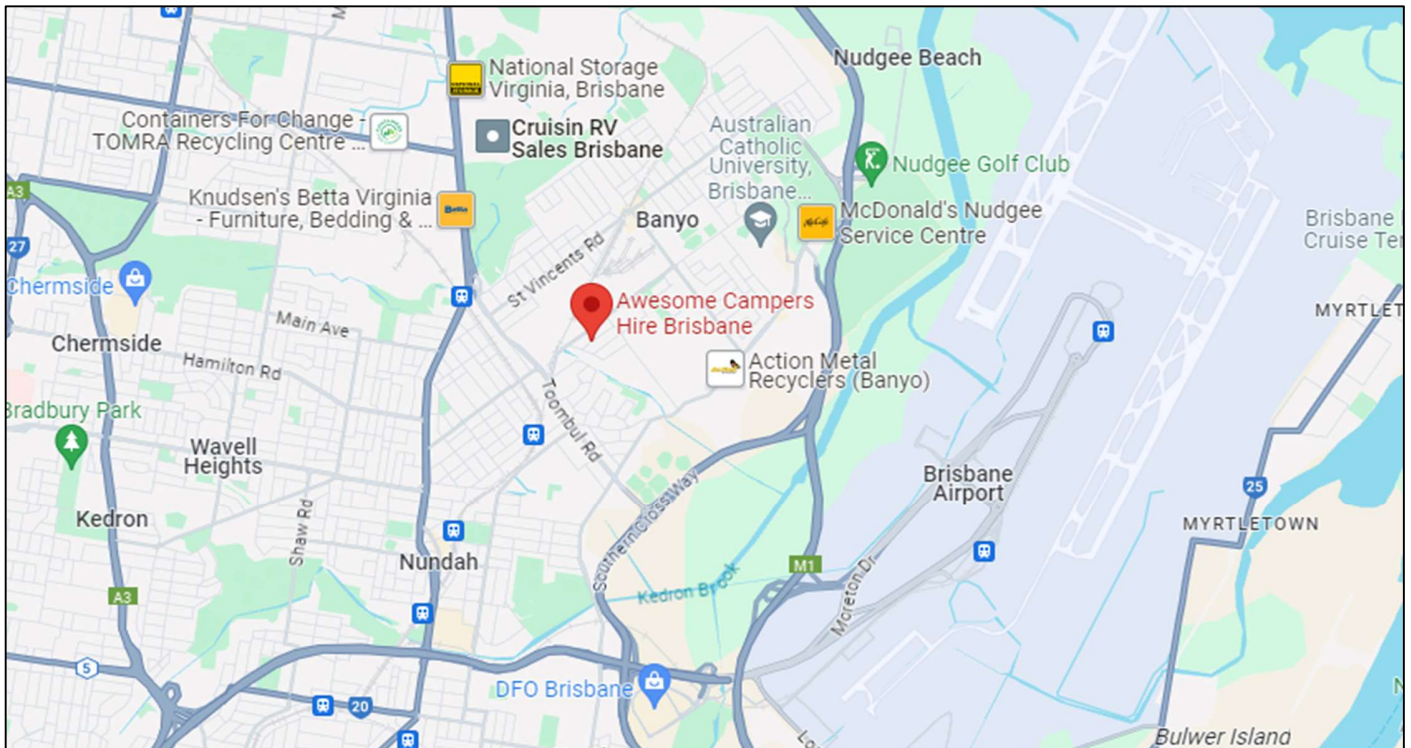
Nudgee Beach
National Storage Virginia, Brisbane
Containers For Change - TOMRA Recycling Centre ...
Cruisin RV Sales Brisbane
Australian Catholic University, Brisbane...
Nudgee Golf Club
A3
Knudsen's Betta Virginia - Furniture, Bedding & ...
Banyo
McDonald's Nudgee Service Centre
Brisbane Cruise Ter
27
St Vincents Rd
Chermside
Awesome Campers Hire Brisbane
MYRTLET
Main Ave
Chermside
Hamilton Rd
Action Metal Recyclers (Banyo)
Toombul Rd
Bradbury Park
Wavell Heights
Brisbane Airport
25
Kedron
Shaw Rd
MYRTLETOWN
Southern Cross Way
Nundah
M1
Moreton Dr
Kedron Brook
A3
5
DFO Brisbane
20
Bulwer Island